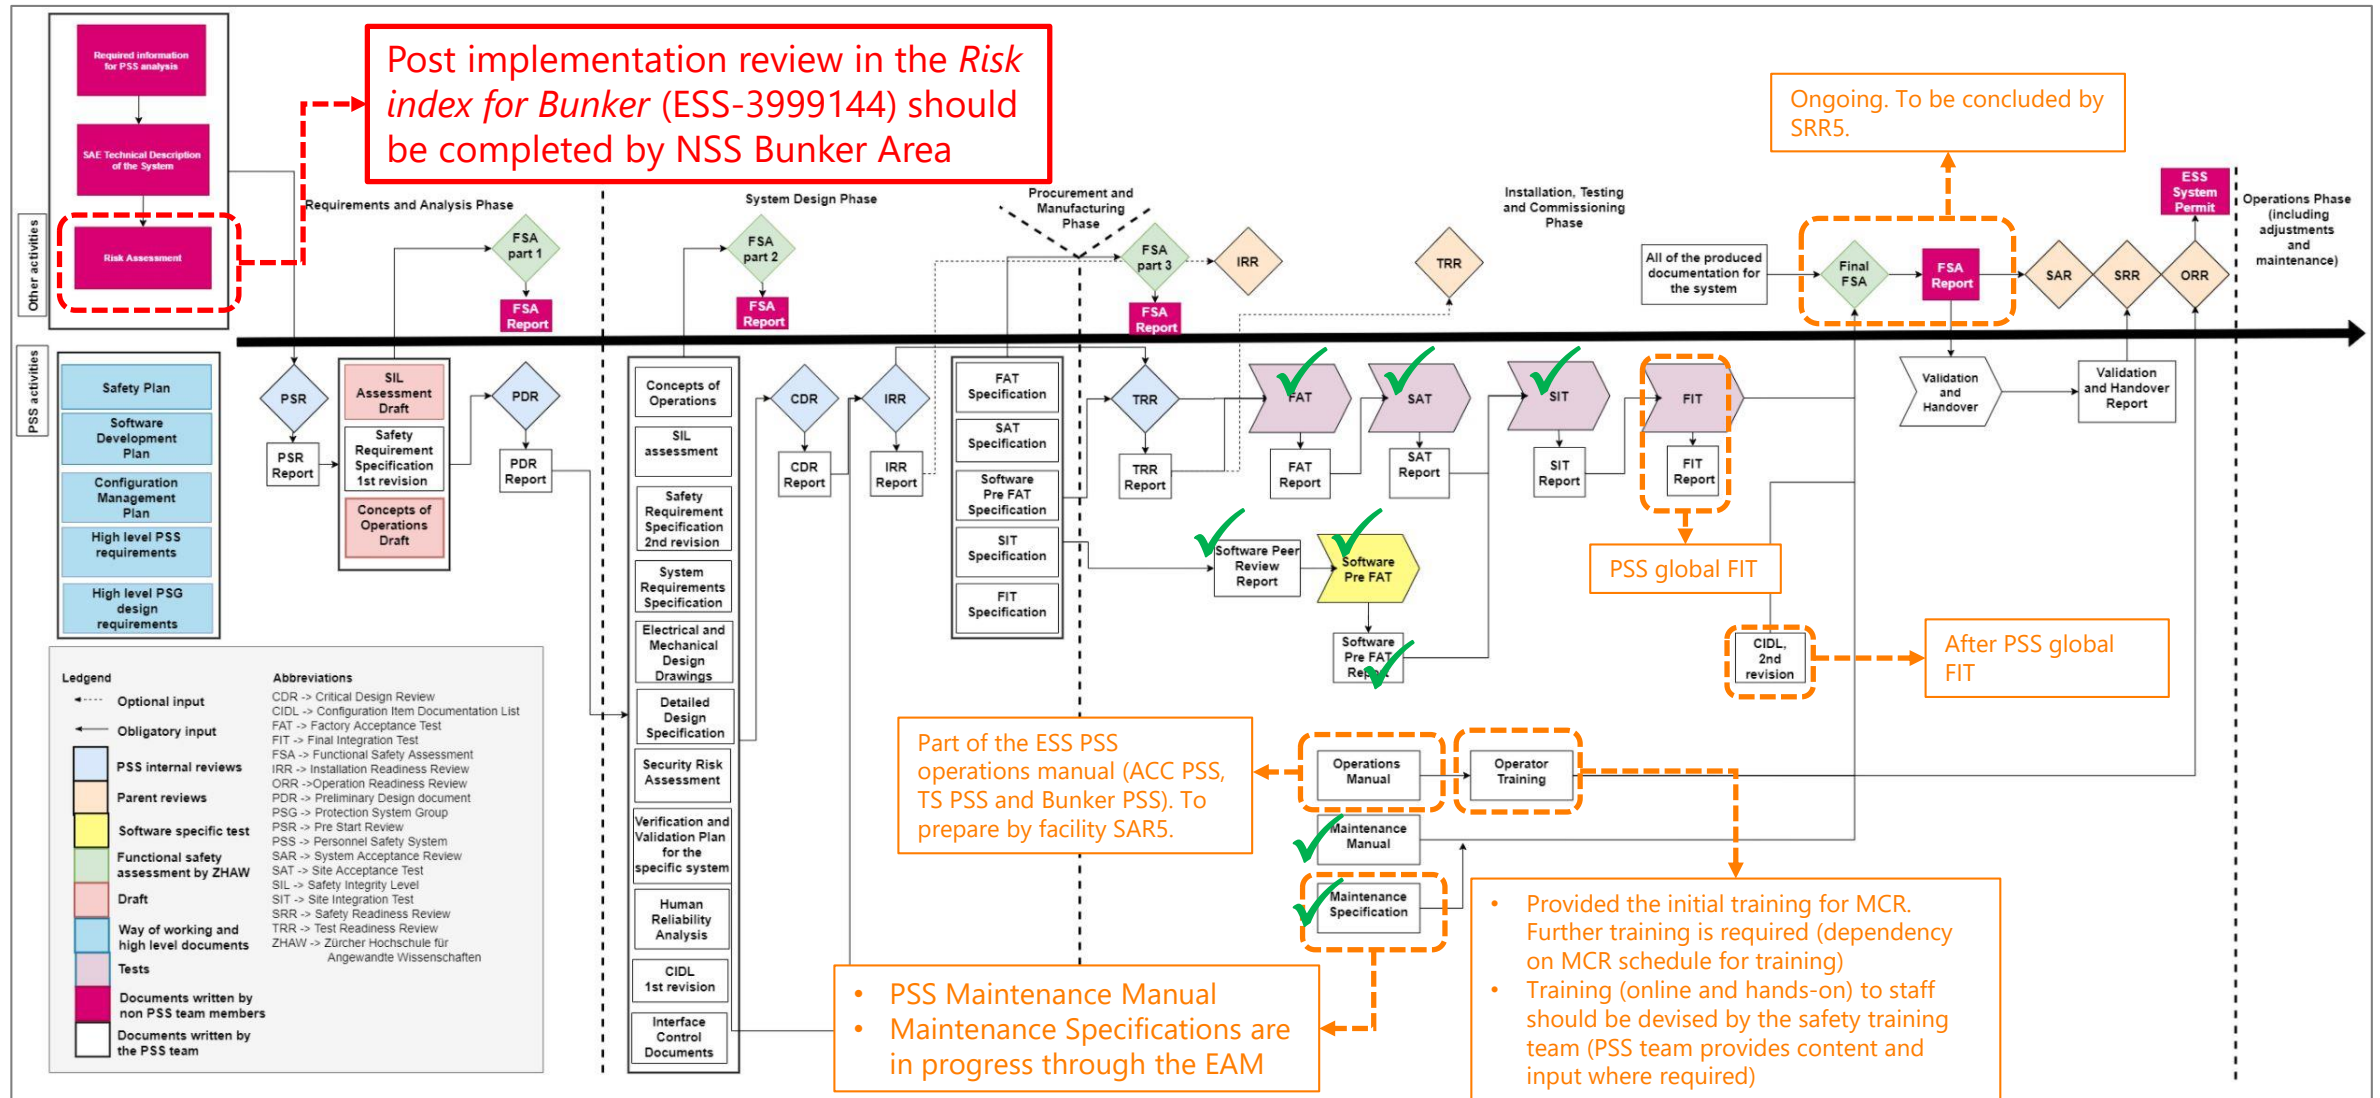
Required information for PSS analysis

SAE Technical Description of the System

Risk Assessment

Other activities

Post implementation review in the *Risk index for Bunker* (ESS-3999144) should be completed by NSS Bunker Area

Requirements and Analysis Phase

System Design Phase

Procurement and Manufacturing Phase

Installation, Testing and Commissioning Phase

Ongoing. To be concluded by SRR5.

ESS System Permit

Operations Phase (including adjustments and maintenance)

FSA part 1

FSA Report

FSA part 2

FSA Report

FSA part 3

FSA Report

IRR

TRR

All of the produced documentation for the system

Final FSA

FSA Report

SAR

SRR

ORR

PSS activities

Safety Plan

Software Development Plan

Configuration Management Plan

High level PSS requirements

High level PSG design requirements

PSR

PSR Report

SIL Assessment Draft

Safety Requirement Specification 1st revision

Concepts of Operations Draft

PDR

PDR Report

Concepts of Operations

SIL assessment

Safety Requirement Specification 2nd revision

System Requirements Specification

Electrical and Mechanical Design Drawings

Detailed Design Specification

Security Risk Assessment

Verification and Validation Plan for the specific system

Human Reliability Analysis

CIDL 1st revision

Interface Control Documents

CDR

CDR Report

IRR

IRR Report

FAT Specification

SAT Specification

Software Pre FAT Specification

SIT Specification

FIT Specification

TRR

TRR Report

FAT

FAT Report

SAT

SAT Report

SIT

SIT Report

FIT

FIT Report

Validation and Handover

Validation and Handover Report

Software Peer Review Report

Software Pre FAT

Software Pre FAT Report

PSS global FIT

CIDL, 2nd revision

After PSS global FIT

Part of the ESS PSS operations manual (ACC PSS, TS PSS and Bunker PSS). To prepare by facility SAR5.

Operations Manual

Operator Training

Maintenance Manual

Maintenance Specification

• Provided the initial training for MCR. Further training is required (dependency on MCR schedule for training)
• Training (online and hands-on) to staff should be devised by the safety training team (PSS team provides content and input where required)

• PSS Maintenance Manual
• Maintenance Specifications are in progress through the EAM

Ledgend
Optional input
Obligatory input
PSS internal reviews
Parent reviews
Software specific test
Functional safety assessment by ZHAW
Draft
Way of working and high level documents
Tests
Documents written by non PSS team members
Documents written by the PSS team

Abbreviations
CDR -> Critical Design Review
CIDL -> Configuration Item Documentation List
FAT -> Factory Acceptance Test
FIT -> Final Integration Test
FSA -> Functional Safety Assessment
IRR -> Installation Readiness Review
ORR ->Operation Readiness Review
PDR -> Preliminary Design document
PSG -> Protection System Group
PSR -> Pre Start Review
PSS -> Personnel Safety System
SAR -> System Acceptance Review
SAT -> Site Acceptance Test
SIL -> Safety Integrity Level
SIT -> Site Integration Test
SRR -> Safety Readiness Review
TRR -> Test Readiness Review
ZHAW -> Zürcher Hochschule für Angewandte Wissenschaften